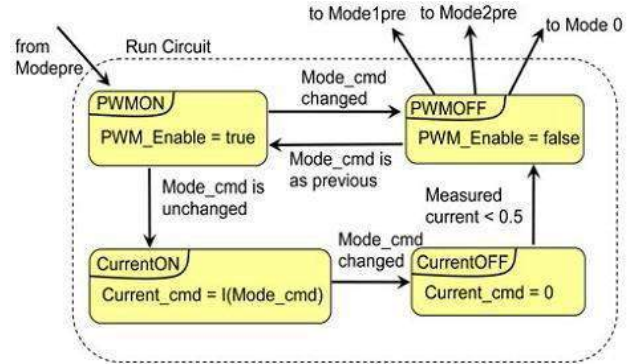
to Mode1pre

to Mode2pre

to Mode 0

from Modepre

Run Circuit

PWMON

PWM_Enable = true

Mode_cmd changed

PWMOFF

PWM_Enable = false

Mode_cmd is as previous

Mode_cmd is unchanged

Measured current < 0.5

CurrentON

Current_cmd = I(Mode_cmd)

Mode_cmd changed

CurrentOFF

Current_cmd = 0